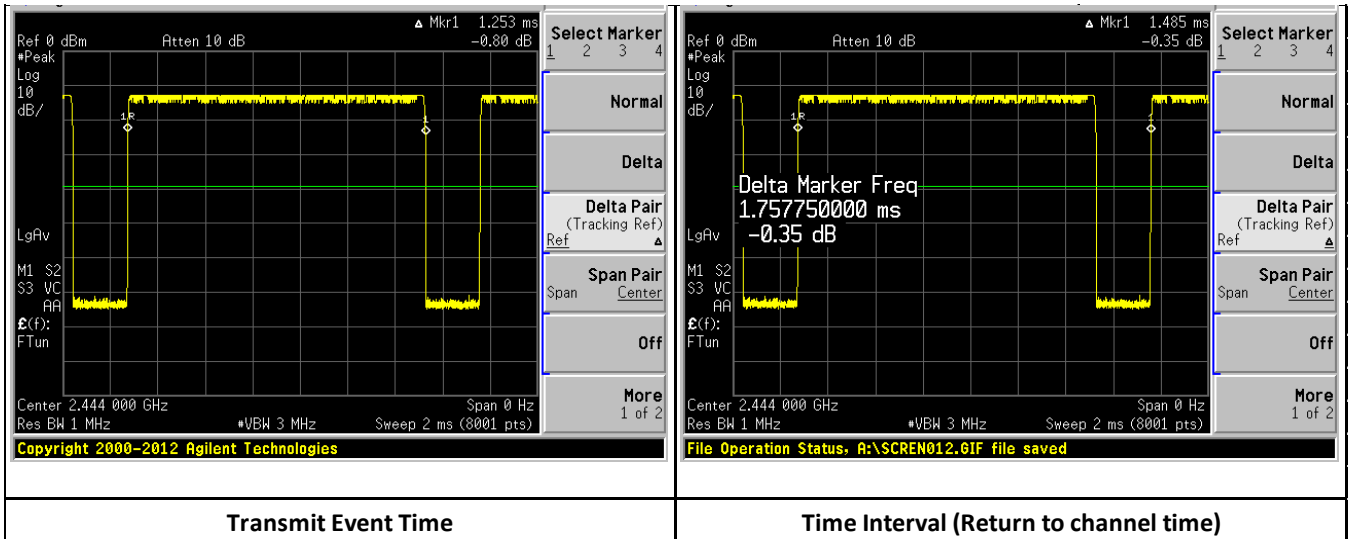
Δ Mkr1 1.253 ms
Ref 0 dBm Atten 10 dB -0.80 dB
#Peak
Log
10
dB/
1R
1
LgAv
M1 S2
S3 VC
AA
£(f):
FTun
Center 2.444 000 GHz Span 0 Hz
Res BW 1 MHz #VBW 3 MHz Sweep 2 ms (8001 pts)
Copyright 2000-2012 Agilent Technologies

Select Marker
1 2 3 4
Normal
Delta
Delta Pair
(Tracking Ref)
Ref Δ
Span Pair
Span Center
Off
More
1 of 2

Δ Mkr1 1.485 ms
Ref 0 dBm Atten 10 dB -0.35 dB
#Peak
Log
10
dB/
1R
1
Delta Marker Freq
1.757750000 ms
-0.35 dB
LgAv
M1 S2
S3 VC
AA
£(f):
FTun
Center 2.444 000 GHz Span 0 Hz
Res BW 1 MHz #VBW 3 MHz Sweep 2 ms (8001 pts)
File Operation Status, A:\SCREN012.GIF file saved

Select Marker
1 2 3 4
Normal
Delta
Delta Pair
(Tracking Ref)
Ref Δ
Span Pair
Span Center
Off
More
1 of 2

| Transmit Event Time | Time Interval (Return to channel time) |
|---|---|